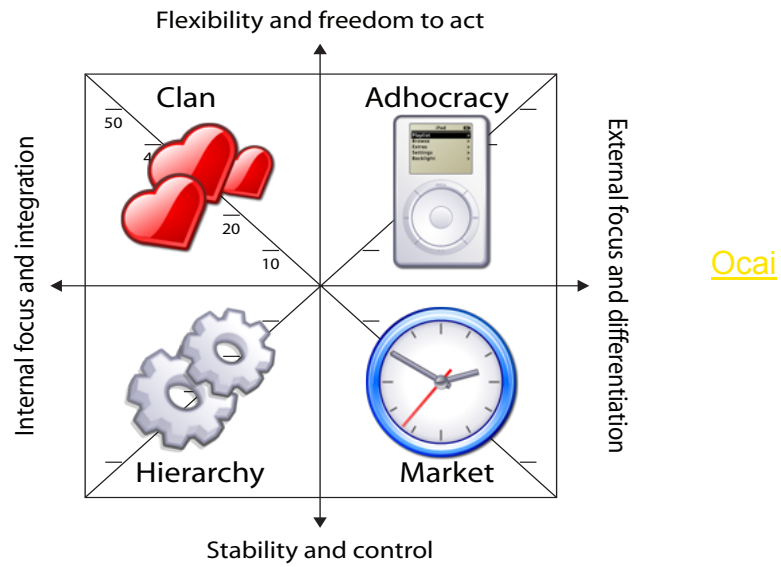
Flexibility and freedom to act

Clan

Adhocracy

50

40

20

10

Playlist
Browse
Extras
Settings
Backlight

Internal focus and integration

External focus and differentiation

Ocai

Hierarchy

Market

Stability and control